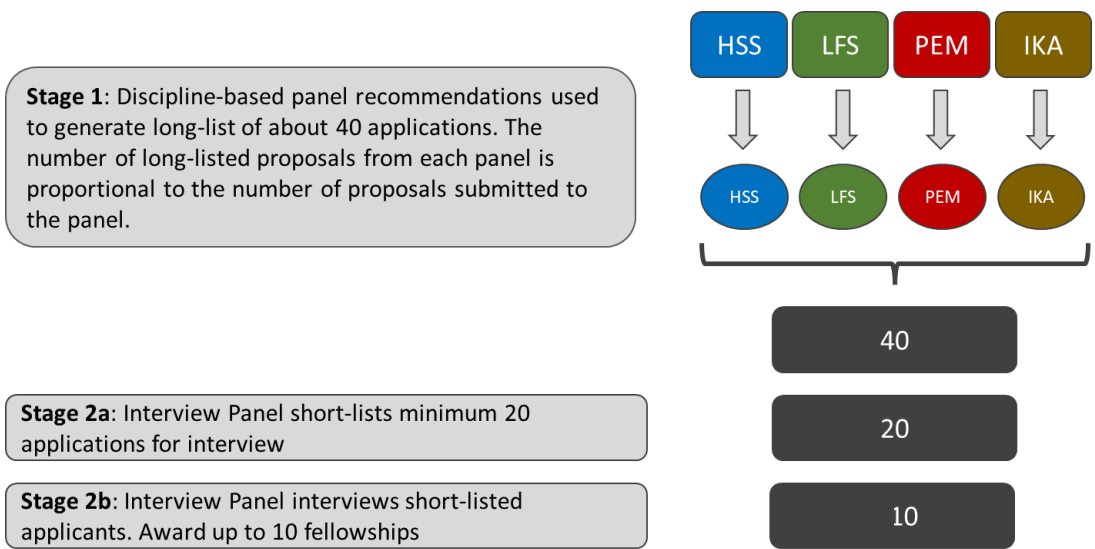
HSS LFS PEM IKA

**Stage 1**: Discipline-based panel recommendations used to generate long-list of about 40 applications. The number of long-listed proposals from each panel is proportional to the number of proposals submitted to the panel.

HSS LFS PEM IKA

40

**Stage 2a**: Interview Panel short-lists minimum 20 applications for interview

20

**Stage 2b**: Interview Panel interviews short-listed applicants. Award up to 10 fellowships

10